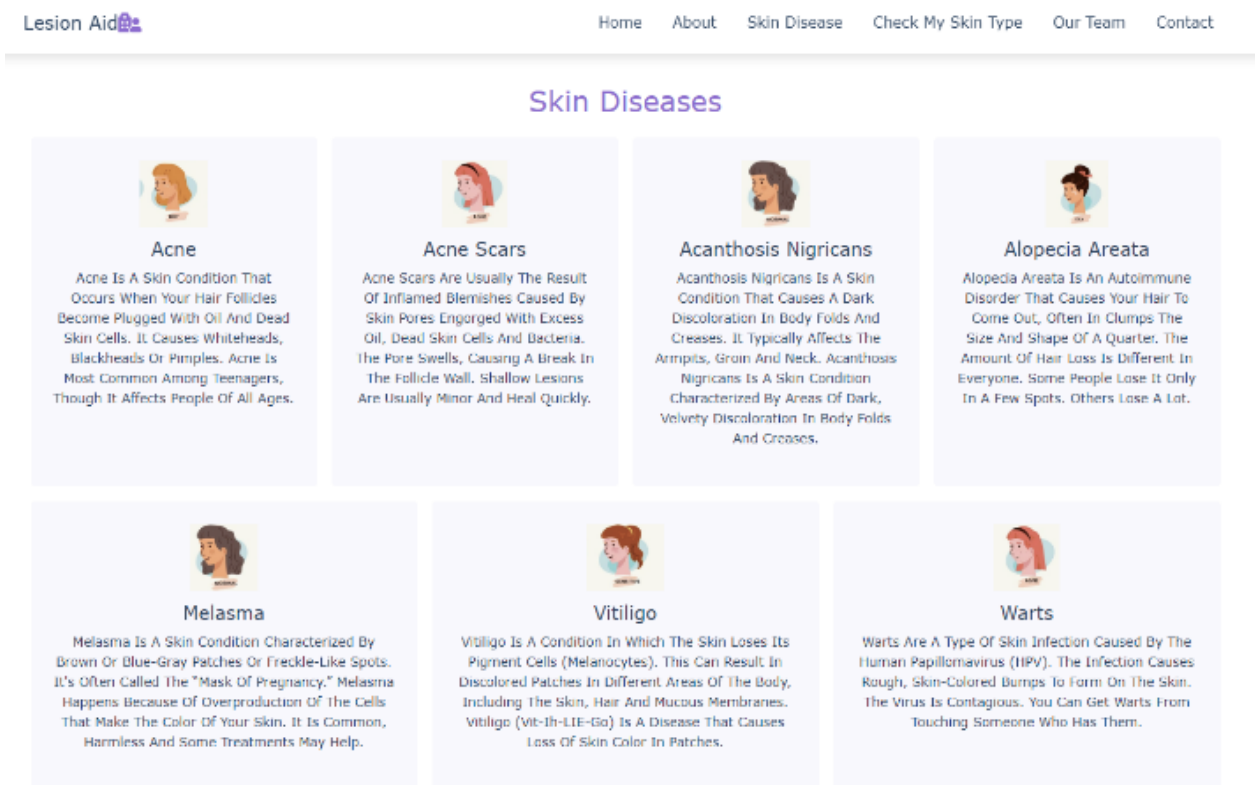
Lesion Aid

Home About Skin Disease Check My Skin Type Our Team Contact

Skin Diseases

Acne

Acne Is A Skin Condition That Occurs When Your Hair Follicles Become Plugged With Oil And Dead Skin Cells. It Causes Whiteheads, Blackheads Or Pimples. Acne Is Most Common Among Teenagers, Though It Affects People Of All Ages.

Acne Scars

Acne Scars Are Usually The Result Of Inflamed Blemishes Caused By Skin Pores Engorged With Excess Oil, Dead Skin Cells And Bacteria. The Pore Swells, Causing A Break In The Follicle Wall. Shallow Lesions Are Usually Minor And Heal Quickly.

Acanthosis Nigricans

Acanthosis Nigricans Is A Skin Condition That Causes A Dark Discoloration In Body Folds And Creases. It Typically Affects The Armpits, Groin And Neck. Acanthosis Nigricans Is A Skin Condition Characterized By Areas Of Dark, Velvety Discoloration In Body Folds And Creases.

Alopecia Areata

Alopecia Areata Is An Autoimmune Disorder That Causes Your Hair To Come Out, Often In Clumps The Size And Shape Of A Quarter. The Amount Of Hair Loss Is Different In Everyone. Some People Lose It Only In A Few Spots. Others Lose A Lot.

Melasma

Melasma Is A Skin Condition Characterized By Brown Or Blue-Gray Patches Or Freckle-Like Spots. It's Often Called The "Mask Of Pregnancy." Melasma Happens Because Of Overproduction Of The Cells That Make The Color Of Your Skin. It Is Common, Harmless And Some Treatments May Help.

Vitiligo

Vitiligo Is A Condition In Which The Skin Loses Its Pigment Cells (Melanocytes). This Can Result In Discolored Patches In Different Areas Of The Body, Including The Skin, Hair And Mucous Membranes. Vitiligo (Vit-Ih-LIE-Go) Is A Disease That Causes Loss Of Skin Color In Patches.

Warts

Warts Are A Type Of Skin Infection Caused By The Human Papillomavirus (HPV). The Infection Causes Rough, Skin-Colored Bumps To Form On The Skin. The Virus Is Contagious. You Can Get Warts From Touching Someone Who Has Them.